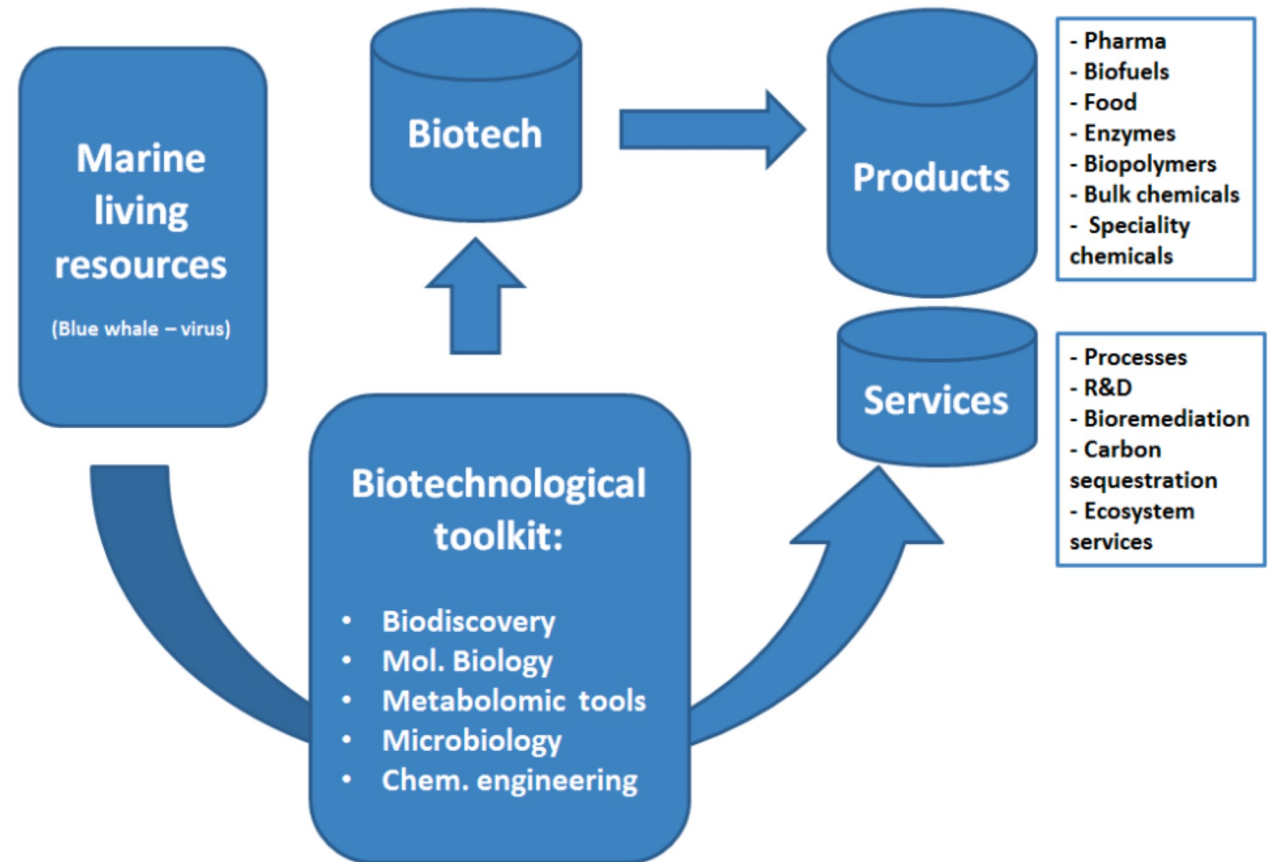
Marine living resources

(Blue whale – virus)

Biotech

Products

- Pharma
- Biofuels
- Food
- Enzymes
- Biopolymers
- Bulk chemicals
- Speciality chemicals

Services

- Processes
- R&D
- Bioremediation
- Carbon sequestration
- Ecosystem services

Biotechnological toolkit:

- Biodiscovery
- Mol. Biology
- Metabolomic tools
- Microbiology
- Chem. engineering